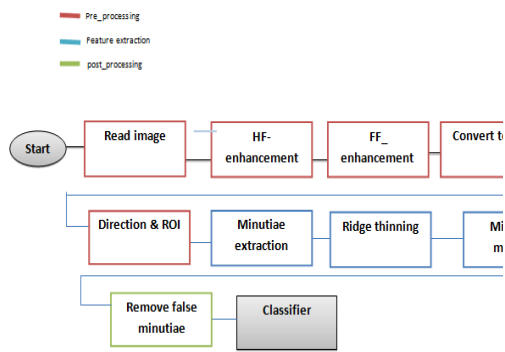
Pre_processing

Feature extraction

post_processing

Start

Read image

HF-enhancement

FF_ enhancement

Convert t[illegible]

Direction & ROI

Minutiae extraction

Ridge thinning

Mi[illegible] m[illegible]

Remove false minutiae

Classifier